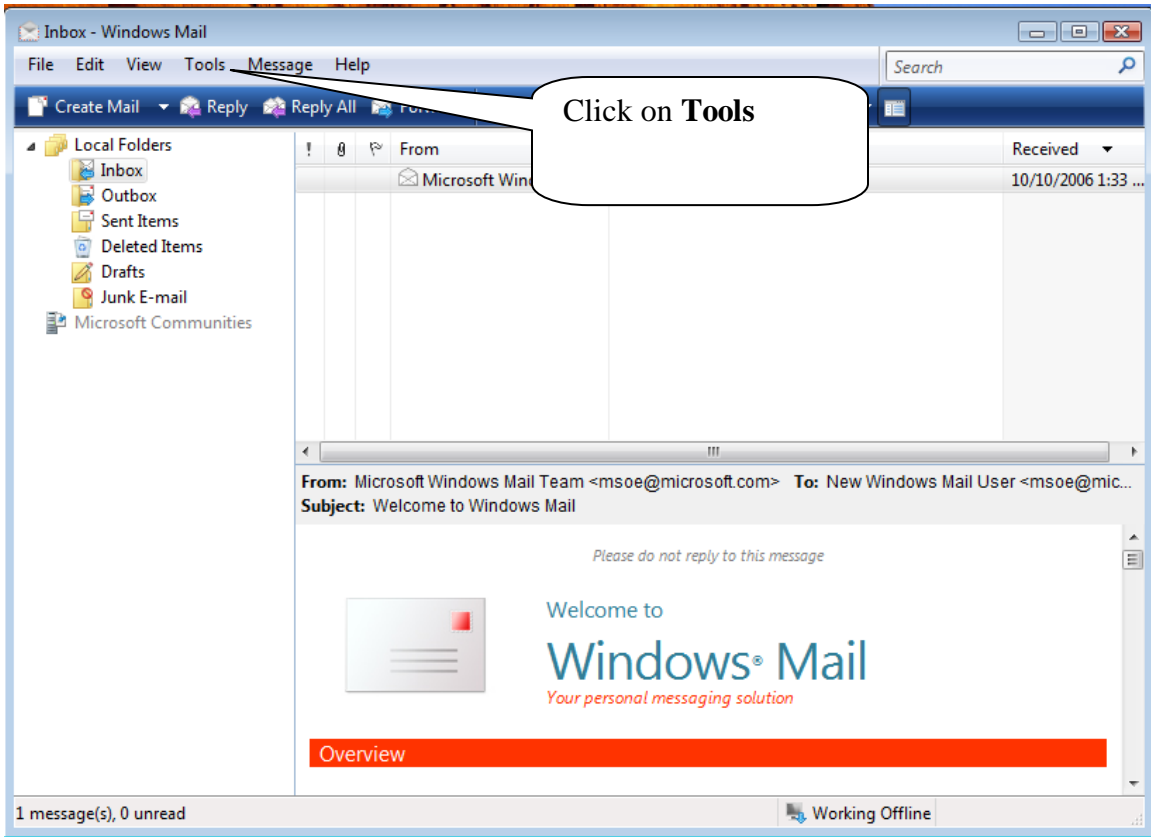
Inbox - Windows Mail

File Edit View Tools Message Help

Search

Create Mail Reply Reply All For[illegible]

Click on **Tools**

Local Folders
Inbox
Outbox
Sent Items
Deleted Items
Drafts
Junk E-mail
Microsoft Communities

! From Received

Microsoft Win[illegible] 10/10/2006 1:33 ...

From: Microsoft Windows Mail Team <msoe@microsoft.com> To: New Windows Mail User <msoe@mic...
Subject: Welcome to Windows Mail

Please do not reply to this message

Welcome to
Windows® Mail
Your personal messaging solution

Overview

1 message(s), 0 unread

Working Offline